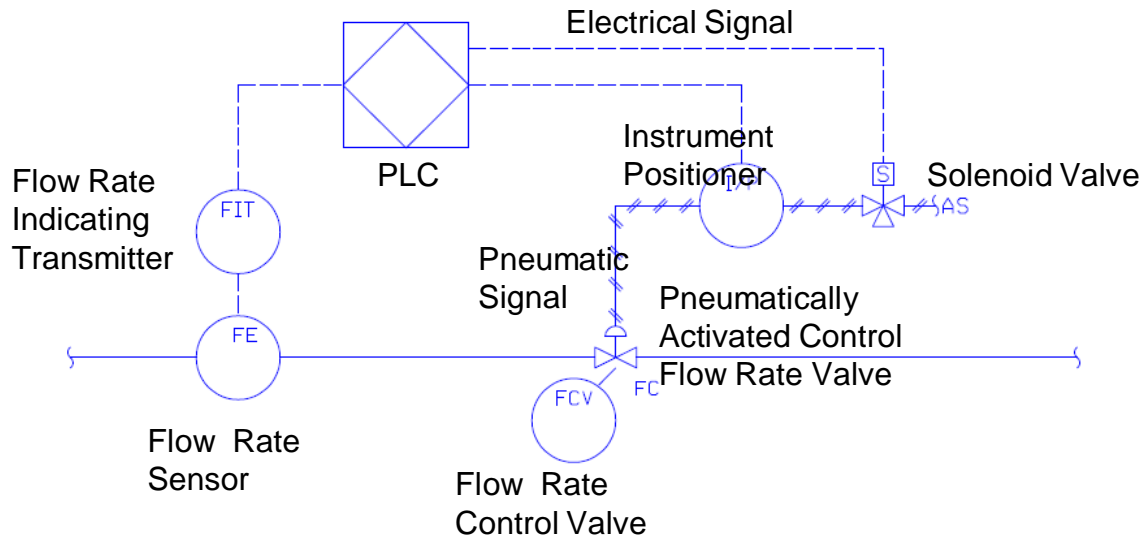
Electrical Signal

PLC

Flow Rate Indicating Transmitter

FIT

Instrument Positioner

I/P

S

Solenoid Valve

AS

Pneumatic Signal

Pneumatically Activated Control Flow Rate Valve

FE

FC

FCV

Flow Rate Sensor

Flow Rate Control Valve